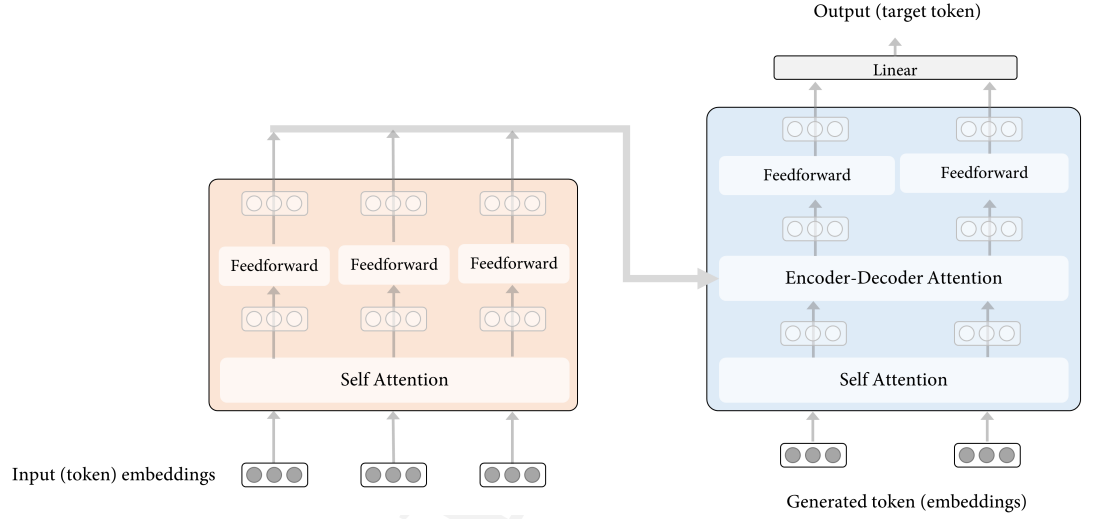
Output (target token)

Linear

Feedforward

Feedforward

Encoder-Decoder Attention

Self Attention

Feedforward

Feedforward

Feedforward

Self Attention

Input (token) embeddings

Generated token (embeddings)